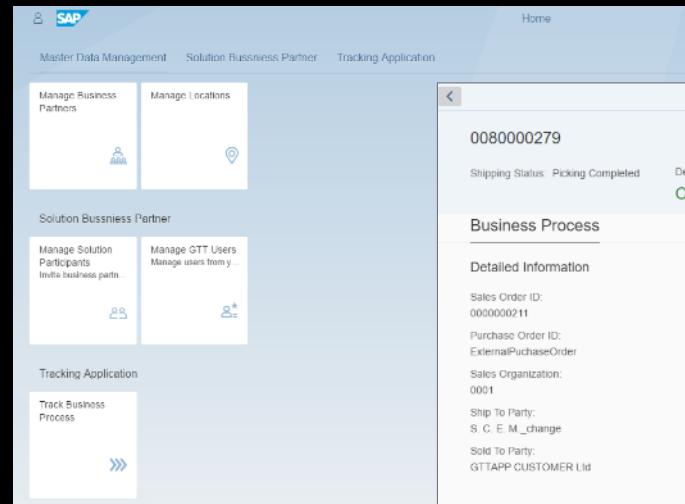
SAP

Home

Master Data Management Solution Bussniess Partner Tracking Application

Manage Business Partners

Manage Locations

Solution Bussniess Partner

Manage Solution Participants
Invite business partn...

Manage GTT Users
Manage users from y...

Tracking Application

Track Business Process

0080000279

Shipping Status: Picking Completed

De

C

Business Process

Detailed Information

Sales Order ID:
0000000211

Purchase Order ID:
ExternalPuchaseOrder

Sales Organization:
0001

Ship To Party:
S. C. E. M._change

Sold To Party:
GTTAPP CUSTOMER Ltd